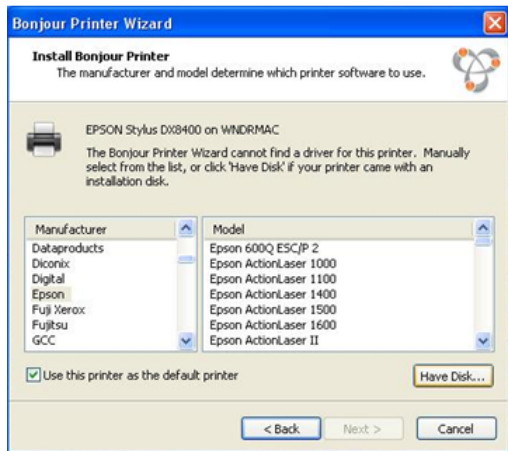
Bonjour Printer Wizard

Install Bonjour Printer
The manufacturer and model determine which printer software to use.

EPSON Stylus DX8400 on WNDRMAC

The Bonjour Printer Wizard cannot find a driver for this printer. Manually select from the list, or click 'Have Disk' if your printer came with an installation disk.

| Manufacturer |
|---|
| Dataproducts |
| Diconix |
| Digital |
| Epson |
| Fuji Xerox |
| Fujitsu |
| GCC |

| Model |
|---|
| Epson 600Q ESC/P 2 |
| Epson ActionLaser 1000 |
| Epson ActionLaser 1100 |
| Epson ActionLaser 1400 |
| Epson ActionLaser 1500 |
| Epson ActionLaser 1600 |
| Epson ActionLaser II |

Use this printer as the default printer

Have Disk...

< Back Next > Cancel